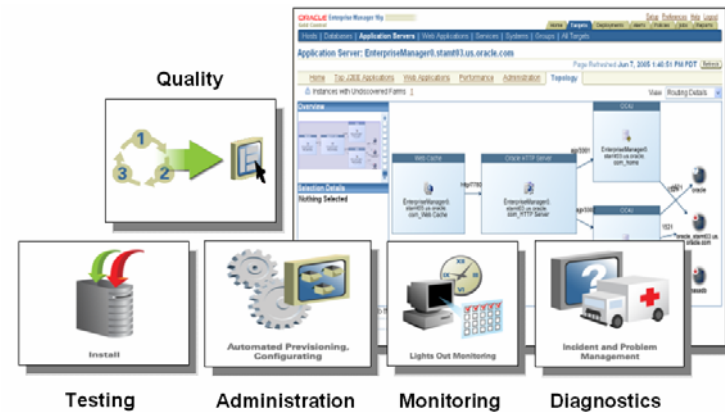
ORACLE Enterprise Manager 10g
Grid Control

Setup Preferences Help Logout

Home Targets Deployments Alerts Policies Jobs Reports

Hosts | Databases | Application Servers | Web Applications | Services | Systems | Groups | All Targets

Application Server: EnterpriseManager0.stant93.us.oracle.com

Page Refreshed Jun 7, 2005 1:40:51 PM PDT Refresh

Home Top J2EE Applications Web Applications Performance Administration Topology

Instances with Undiscovered Farms 1

View Routing Details

Overview

Selection Details
Nothing Selected

Web Cache
EnterpriseManager0.stant93.us.oracle.com_Web Cache

Oracle HTTP Server
EnterpriseManager0.stant93.us.oracle.com_HTTP Server

OC4J
EnterpriseManager0.stant93.us.oracle.com_home

OC4J

Quality

1
2
3

Install

Automated Previsioning, Configurating

Lights Out Monitoring

Incident and Problem Management

Testing

Administration

Monitoring

Diagnostics